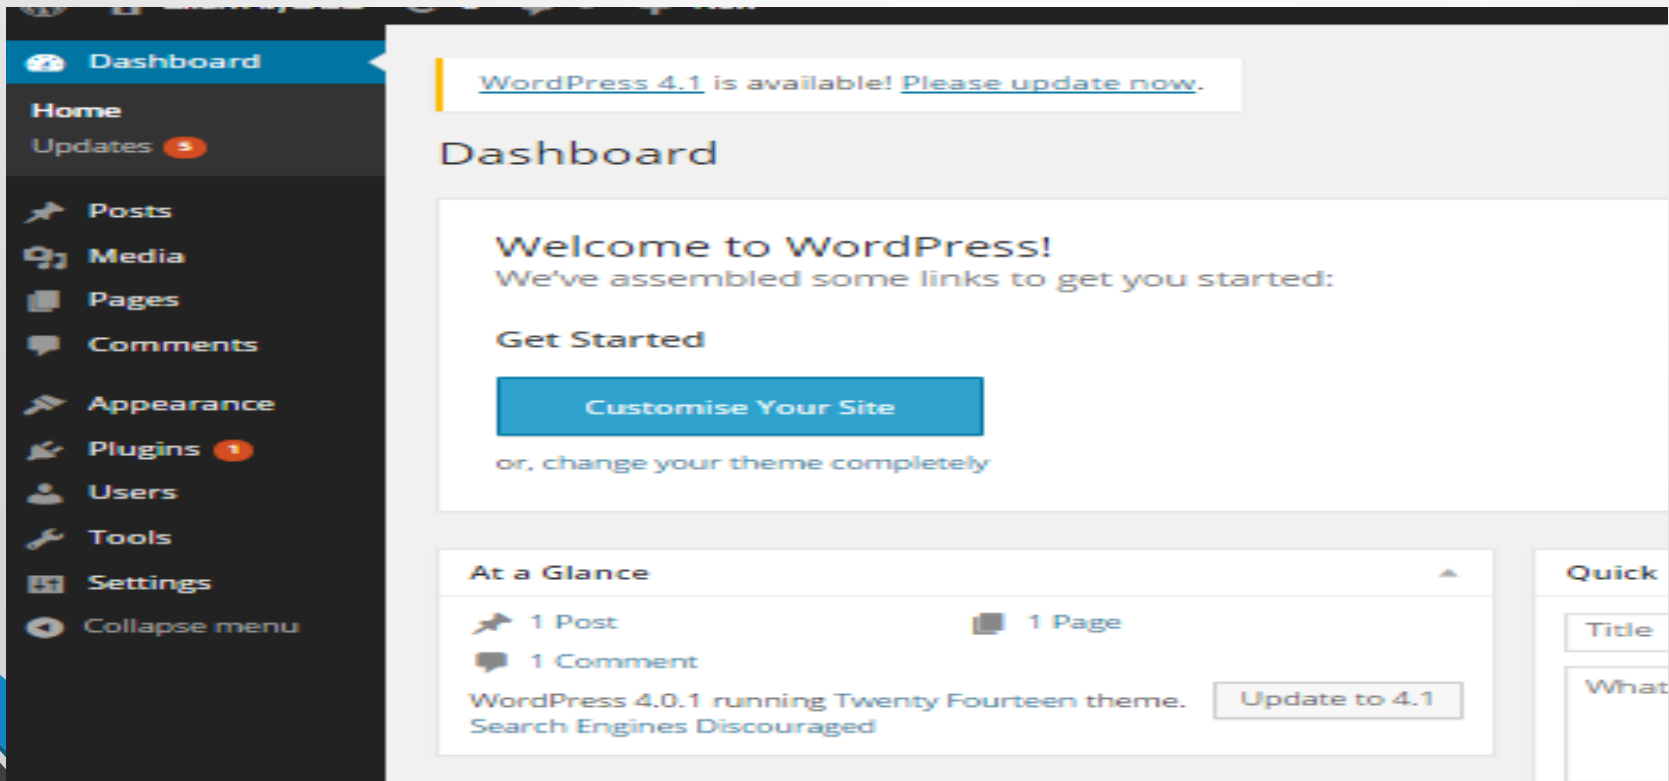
Dashboard
Home
Updates 5
Posts
Media
Pages
Comments
Appearance
Plugins 1
Users
Tools
Settings
Collapse menu

WordPress 4.1 is available! Please update now.

Dashboard

Welcome to WordPress!
We've assembled some links to get you started:

Get Started

Customise Your Site

or, change your theme completely

At a Glance
1 Post
1 Page
1 Comment
WordPress 4.0.1 running Twenty Fourteen theme.
Update to 4.1
Search Engines Discouraged

Quick
Title
What